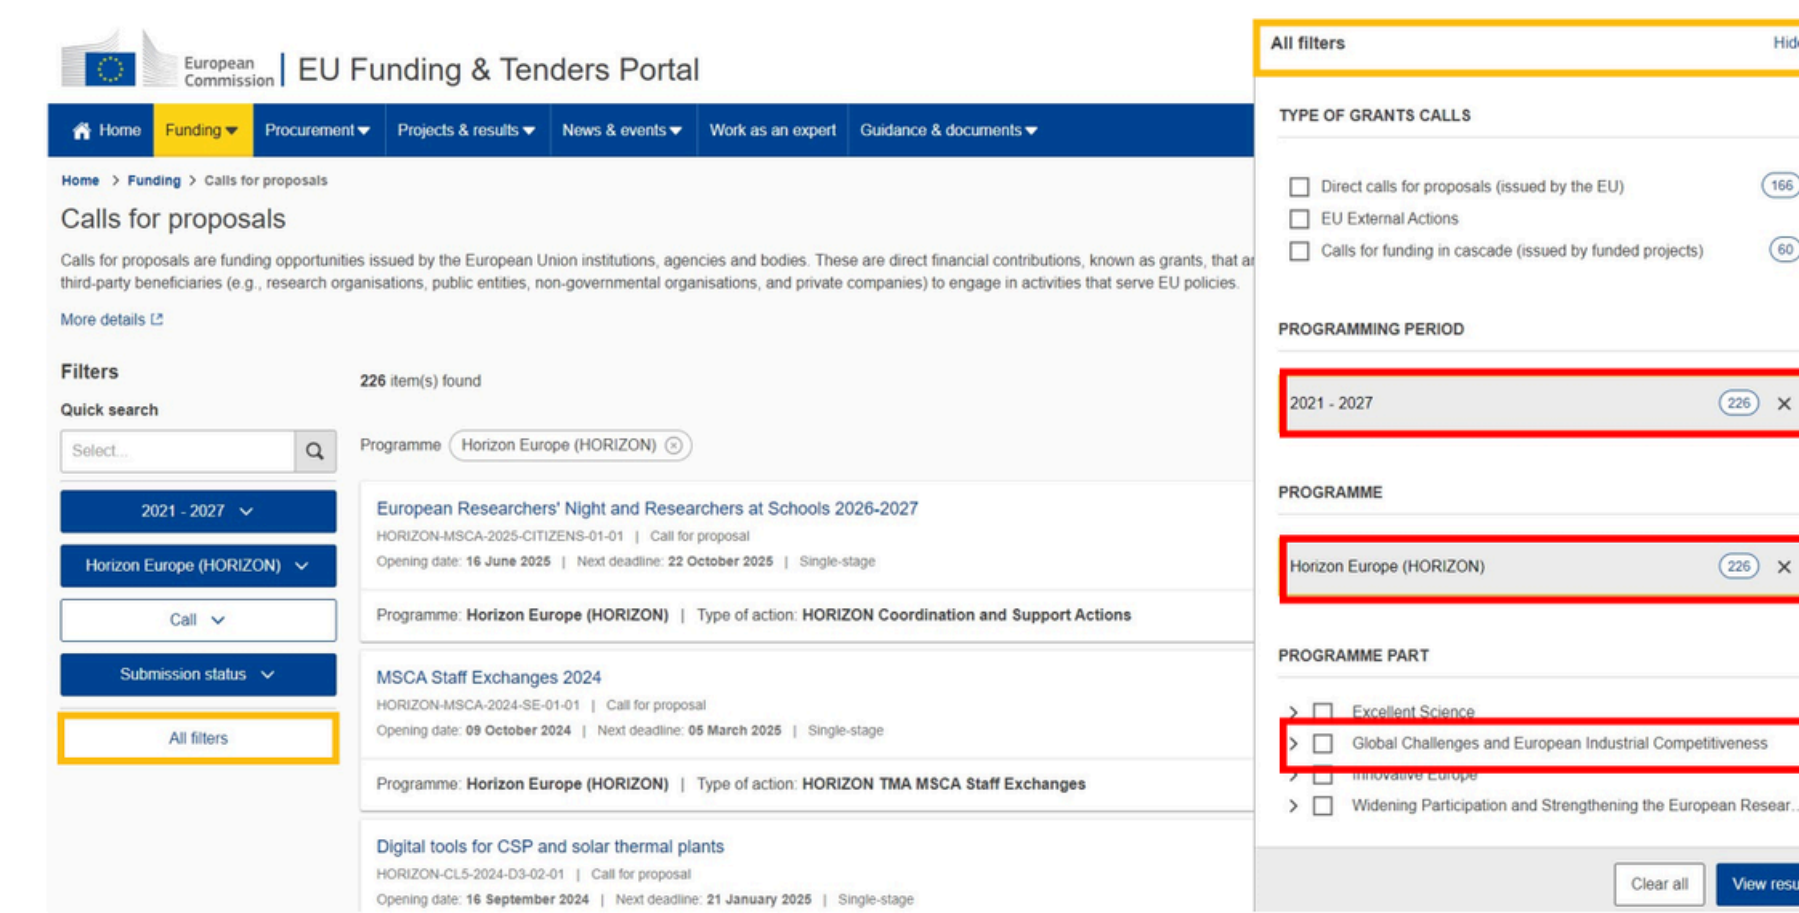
European Commission | EU Funding & Tenders Portal

Home Funding Procurement Projects & results News & events Work as an expert Guidance & documents

Home > Funding > Calls for proposals

Calls for proposals

Calls for proposals are funding opportunities issued by the European Union institutions, agencies and bodies. These are direct financial contributions, known as grants, that a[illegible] third-party beneficiaries (e.g., research organisations, public entities, non-governmental organisations, and private companies) to engage in activities that serve EU policies.

More details

Filters

Quick search

Select...

2021 - 2027

Horizon Europe (HORIZON)

Call

Submission status

All filters

226 item(s) found

Programme Horizon Europe (HORIZON)

European Researchers' Night and Researchers at Schools 2026-2027
HORIZON-MSCA-2025-CITIZENS-01-01 | Call for proposal
Opening date: 16 June 2025 | Next deadline: 22 October 2025 | Single-stage

Programme: Horizon Europe (HORIZON) | Type of action: HORIZON Coordination and Support Actions

MSCA Staff Exchanges 2024
HORIZON-MSCA-2024-SE-01-01 | Call for proposal
Opening date: 09 October 2024 | Next deadline: 05 March 2025 | Single-stage

Programme: Horizon Europe (HORIZON) | Type of action: HORIZON TMA MSCA Staff Exchanges

Digital tools for CSP and solar thermal plants
HORIZON-CL5-2024-D3-02-01 | Call for proposal
Opening date: 16 September 2024 | Next deadline: 21 January 2025 | Single-stage

All filters Hid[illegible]

TYPE OF GRANTS CALLS

Direct calls for proposals (issued by the EU) 166
EU External Actions
Calls for funding in cascade (issued by funded projects) 60

PROGRAMMING PERIOD

2021 - 2027 226

PROGRAMME

Horizon Europe (HORIZON) 226

PROGRAMME PART

Excellent Science
Global Challenges and European Industrial Competitiveness
Innovative Europe
Widening Participation and Strengthening the European Resear...

Clear all View resu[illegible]